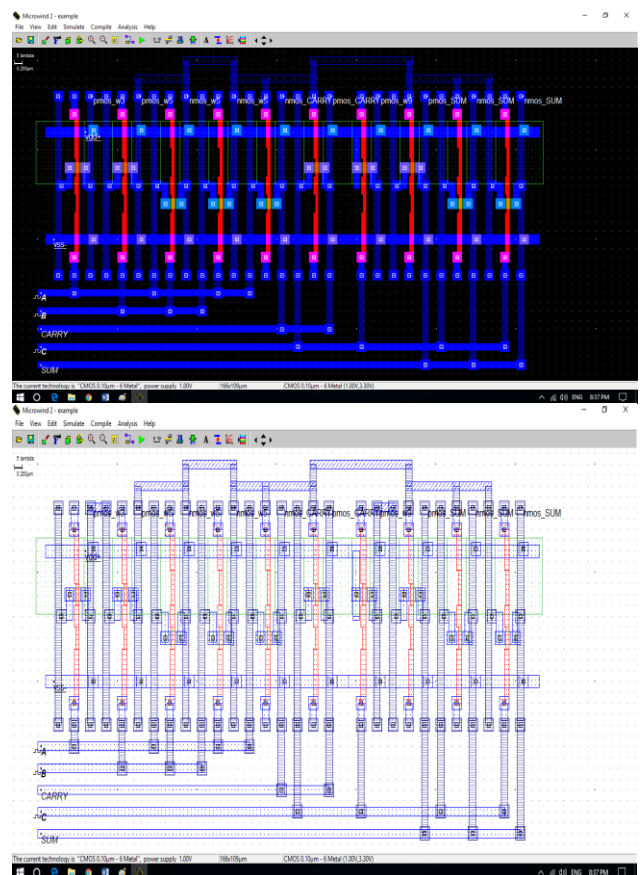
Microwind 2 - example
File View Edit Simulate Compile Analysis Help
5 lambda
0.25µm
pmos_w3 pmos_w5 nmos_w5 nmos_w5 nmos_CARRY pmos_CARRY pmos_w9 pmos_SUM nmos_SUM nmos_SUM
VDD+
VSS-
A
B
CARRY
C
SUM
The current technology is "CMOS 0.10µm - 6 Metal", power supply 1.00V 166x109µm CMOS 0.10µm - 6 Metal (1.00V,3.30V)
ENG 8:37 PM

Microwind 2 - example
File View Edit Simulate Compile Analysis Help
5 lambda
0.25µm
pmos_w3 pmos_w5 nmos_w5 nmos_w5 nmos_CARRY pmos_CARRY pmos_w9 pmos_SUM nmos_SUM nmos_SUM
VDD+
VSS-
A
B
CARRY
C
SUM
The current technology is "CMOS 0.10µm - 6 Metal", power supply 1.00V 166x109µm CMOS 0.10µm - 6 Metal (1.00V,3.30V)
ENG 8:37 PM